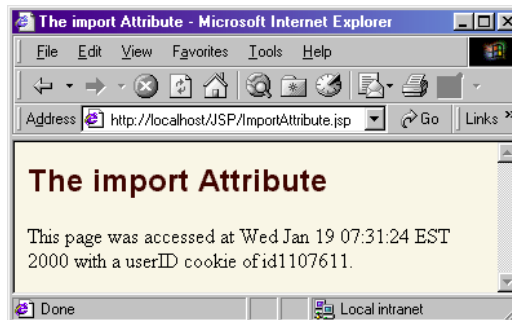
The import Attribute - Microsoft Internet Explorer

File Edit View Favorites Tools Help

Address http://localhost/JSP/ImportAttribute.jsp Go Links »

The import Attribute

This page was accessed at Wed Jan 19 07:31:24 EST 2000 with a userID cookie of id1107611.

Done Local intranet